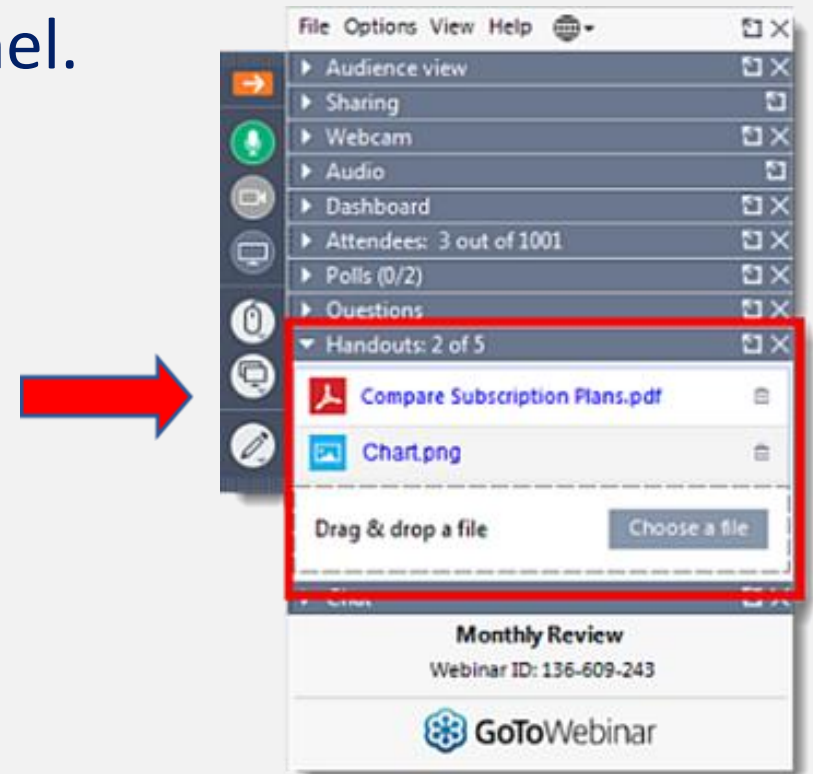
el.

File Options View Help

Audience view

Sharing

Webcam

Audio

Dashboard

Attendees: 3 out of 1001

Polls (0/2)

Questions

Handouts: 2 of 5

Compare Subscription Plans.pdf

Chart.png

Drag & drop a file

Choose a file

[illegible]

Monthly Review

Webinar ID: 136-609-243

GoToWebinar